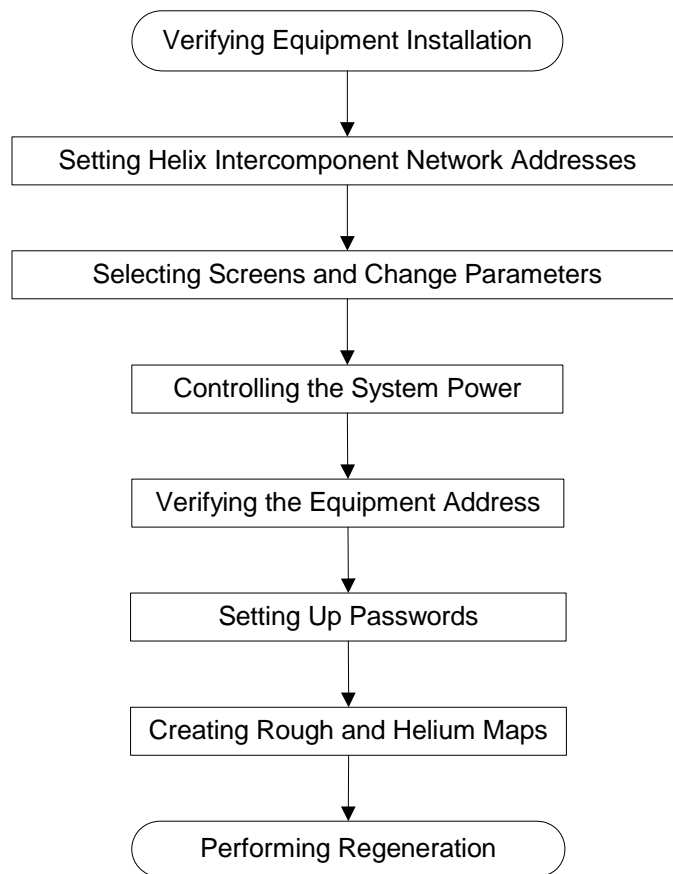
Verifying Equipment Installation

Setting Helix Intercomponent Network Addresses

Selecting Screens and Change Parameters

Controlling the System Power

Verifying the Equipment Address

Setting Up Passwords

Creating Rough and Helium Maps

Performing Regeneration